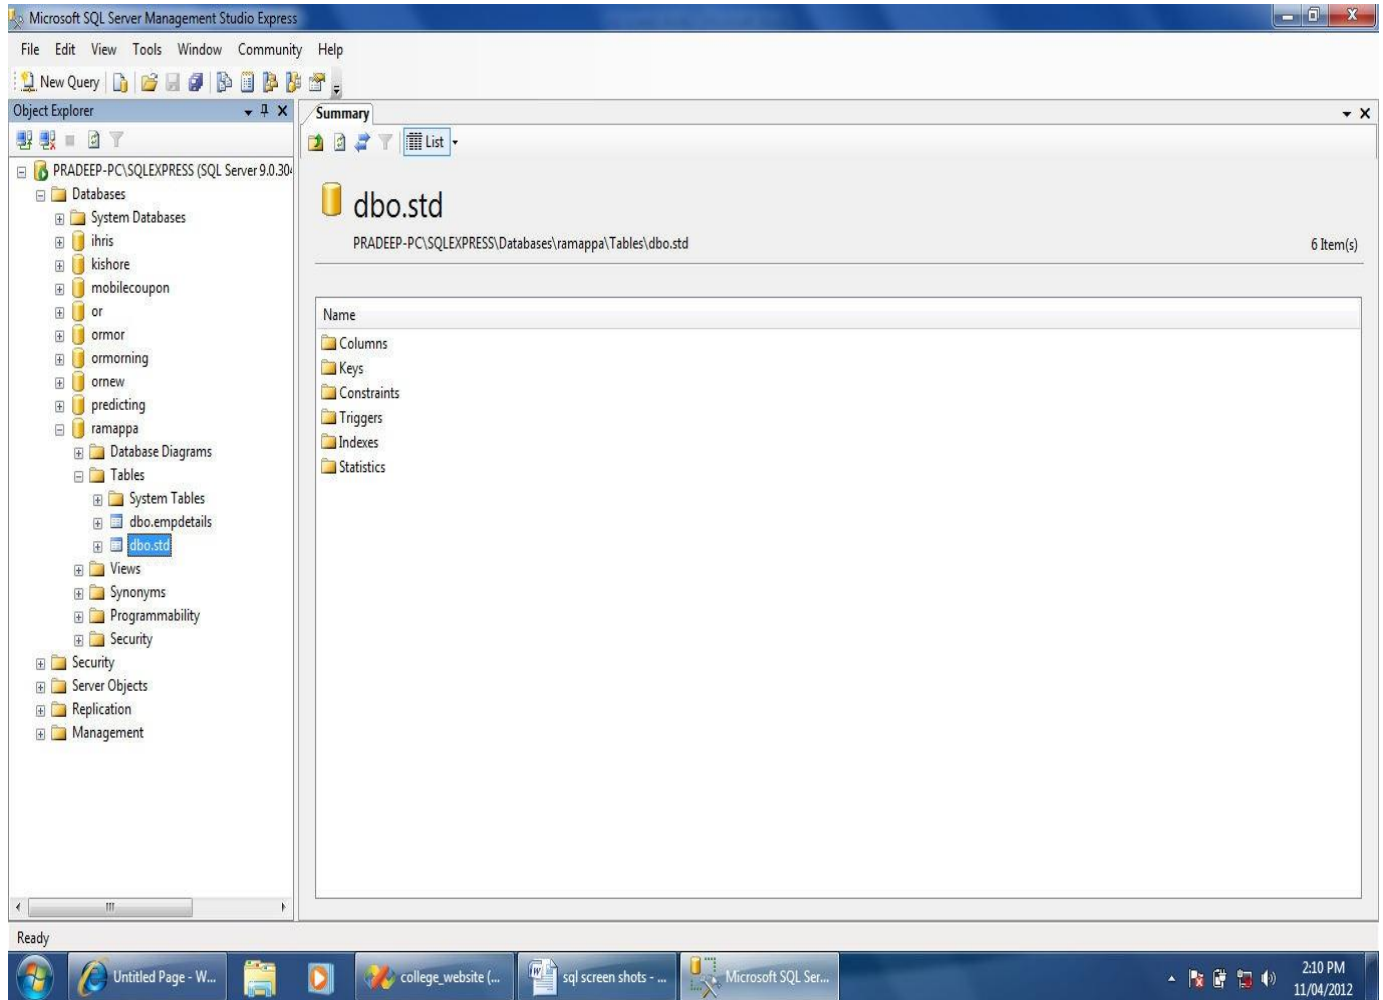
Microsoft SQL Server Management Studio Express

File Edit View Tools Window Community Help

New Query

Object Explorer

Summary

List

PRADEEP-PC\SQLEXPRESS (SQL Server 9.0.30
Databases
System Databases
ihris
kishore
mobilecoupon
or
ormor
ormorning
ornew
predicting
ramappa
Database Diagrams
Tables
System Tables
dbo.empdetails
dbo.std
Views
Synonyms
Programmability
Security
Security
Server Objects
Replication
Management

dbo.std

PRADEEP-PC\SQLEXPRESS\Databases\ramappa\Tables\dbo.std

6 Item(s)

| Name |
|---|
| Columns |
| Keys |
| Constraints |
| Triggers |
| Indexes |
| Statistics |

Ready

Untitled Page - W...

college_website (...

sql screen shots - ...

Microsoft SQL Ser...

2:10 PM
11/04/2012